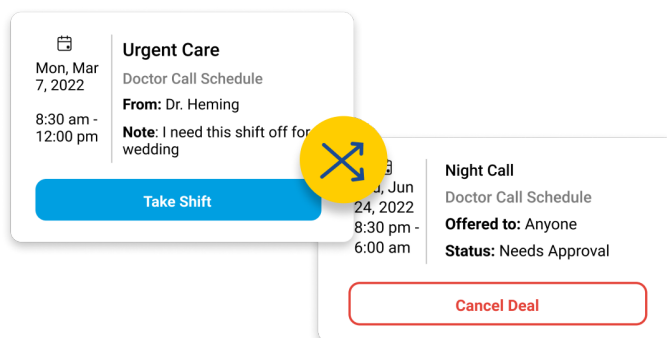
Mon, Mar 7, 2022

8:30 am - 12:00 pm

Urgent Care

Doctor Call Schedule

From: Dr. Heming

Note: I need this shift off for wedding

Take Shift

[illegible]d, Jun 24, 2022

8:30 pm - 6:00 am

Night Call

Doctor Call Schedule

Offered to: Anyone

Status: Needs Approval

Cancel Deal